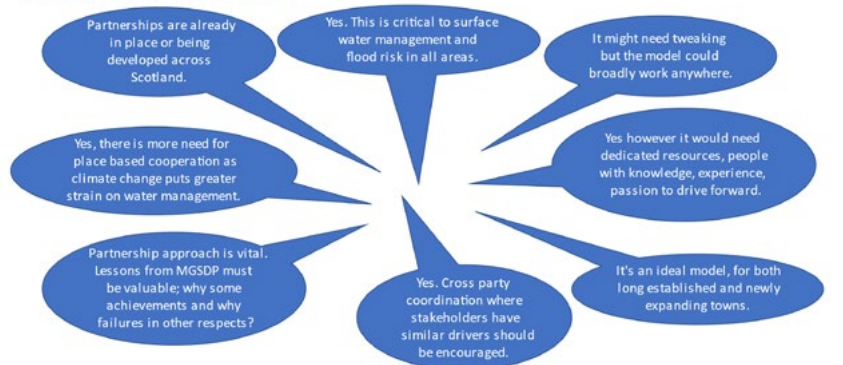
Partnerships are already in place or being developed across Scotland.

Yes. This is critical to surface water management and flood risk in all areas.

It might need tweaking but the model could broadly work anywhere.

Yes, there is more need for place based cooperation as climate change puts greater strain on water management.

Yes however it would need dedicated resources, people with knowledge, experience, passion to drive forward.

Partnership approach is vital. Lessons from MGSDP must be valuable; why some achievements and why failures in other respects?

Yes. Cross party coordination where stakeholders have similar drivers should be encouraged.

It's an ideal model, for both long established and newly expanding towns.